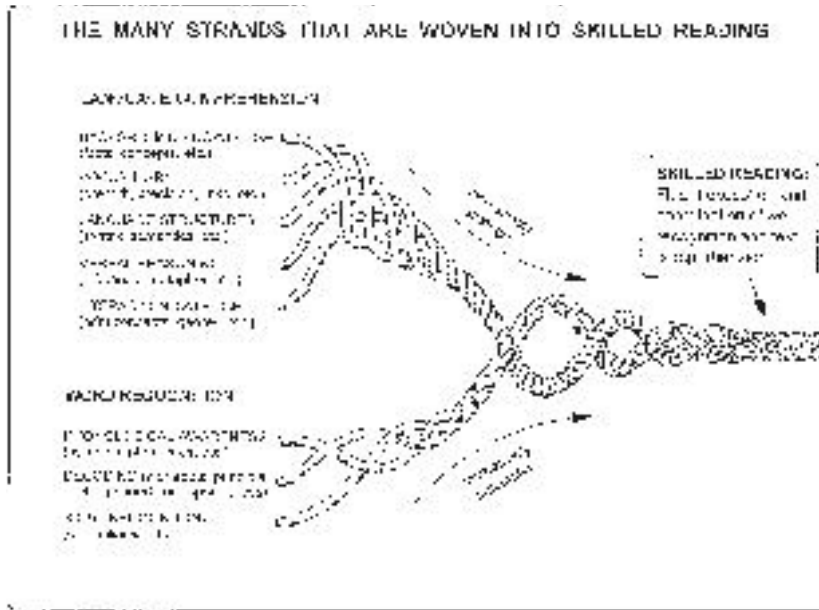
THE MANY STRANDS THAT ARE WOVEN INTO SKILLED READING

LANGUAGE COMPREHENSION

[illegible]

VOCABULARY
(breadth, precision, links, etc.)

LANGUAGE STRUCTURES
(syntax, semantics, etc.)

VERBAL REASONING
([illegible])

LITERACY KNOWLEDGE
([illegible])

SKILLED READING:
Fluent execution and coordination of word recognition and text comprehension.

WORD RECOGNITION

PHONOLOGICAL AWARENESS
([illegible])

DECODING ([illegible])

SIGHT RECOGNITION
([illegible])